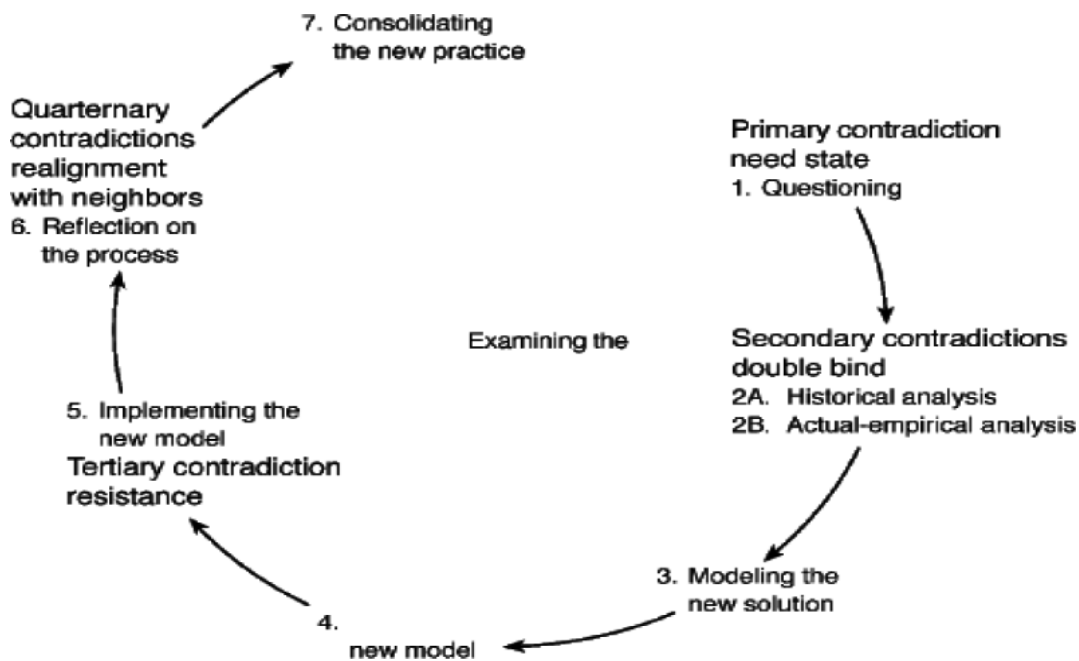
7. Consolidating the new practice

Quarternary contradictions realignment with neighbors
6. Reflection on the process

Primary contradiction need state
1. Questioning

Examining the

Secondary contradictions double bind
2A. Historical analysis
2B. Actual-empirical analysis

5. Implementing the new model
Tertiary contradiction resistance

3. Modeling the new solution

4.
new model